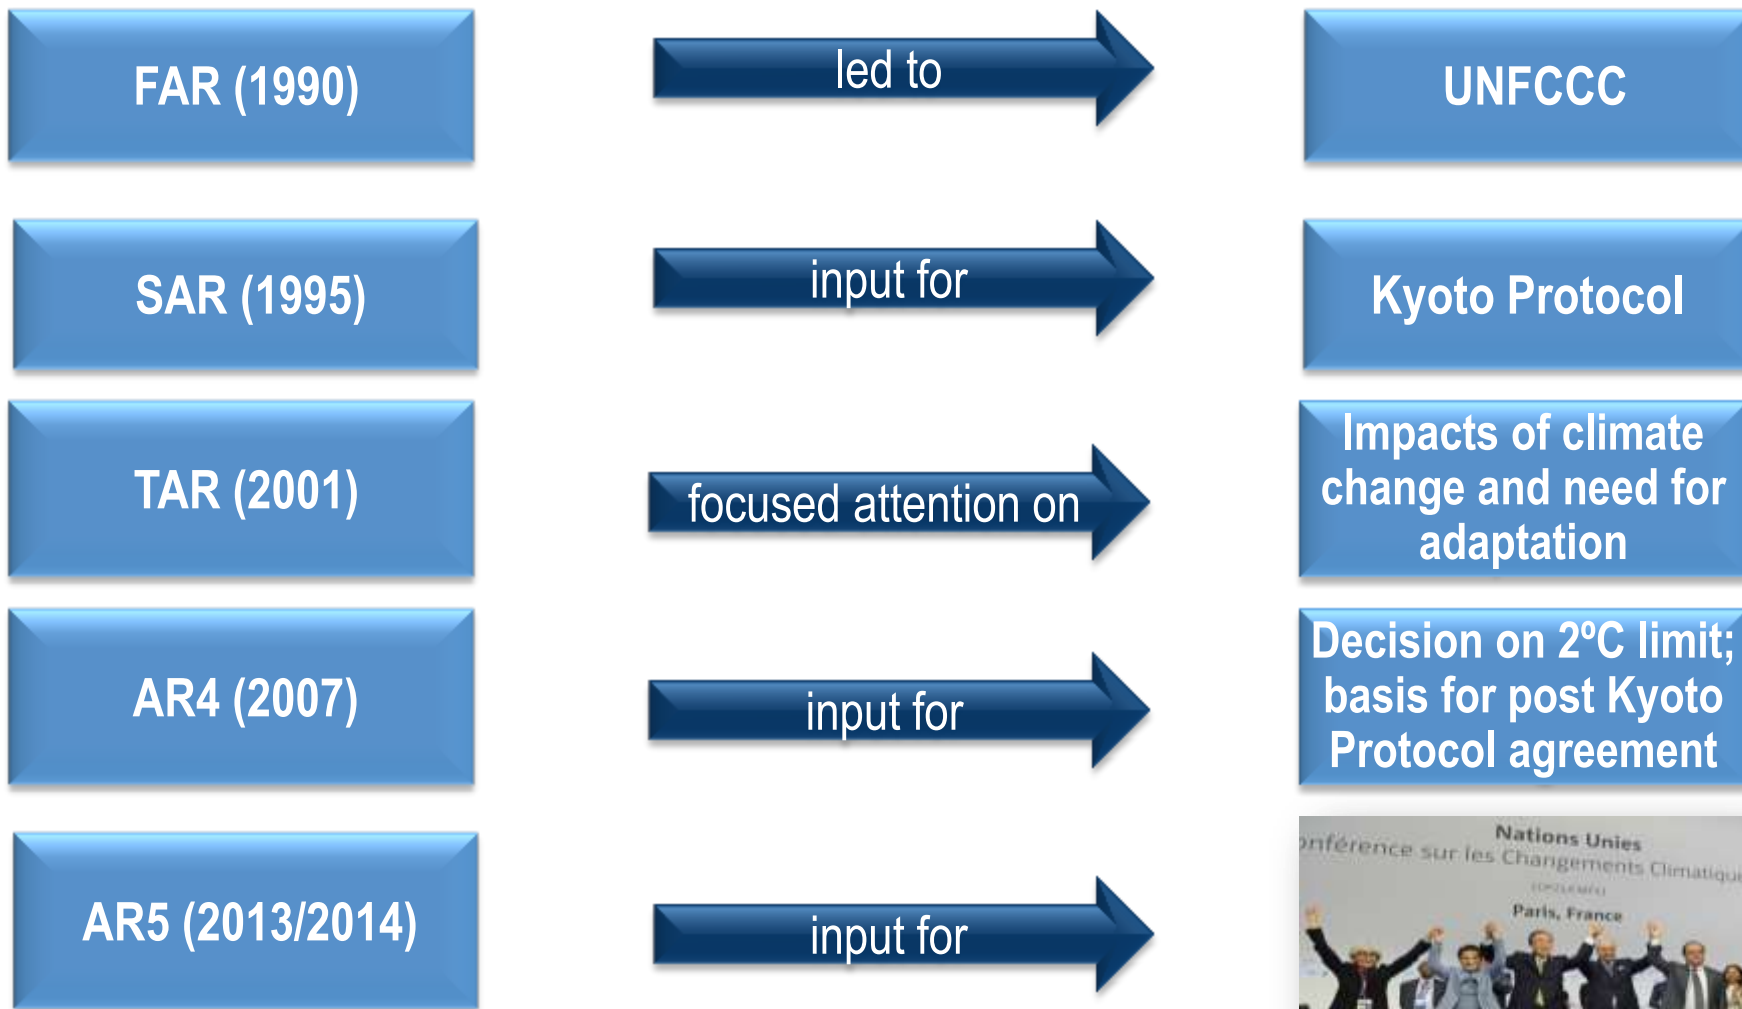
FAR (1990)

led to

UNFCCC

SAR (1995)

input for

Kyoto Protocol

TAR (2001)

focused attention on

Impacts of climate change and need for adaptation

AR4 (2007)

input for

Decision on 2ºC limit; basis for post Kyoto Protocol agreement

AR5 (2013/2014)

input for

Nations Unies
onférence sur les Changements Climatiqu
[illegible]
Paris, France